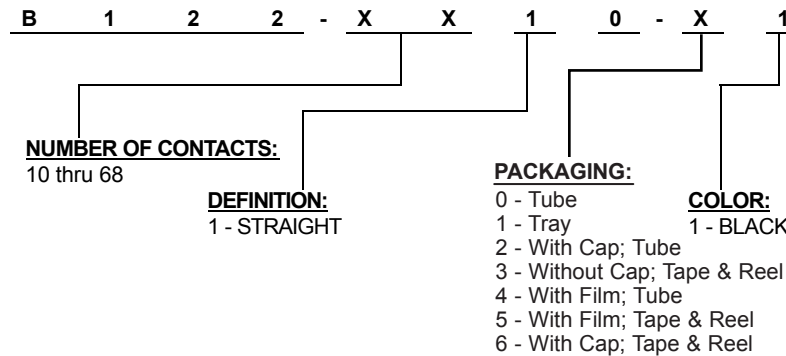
B 1 2 2 - X X 1 0 - X 1

NUMBER OF CONTACTS:
10 thru 68

DEFINITION:
1 - STRAIGHT

PACKAGING:
0 - Tube
1 - Tray
2 - With Cap; Tube
3 - Without Cap; Tape & Reel
4 - With Film; Tube
5 - With Film; Tape & Reel
6 - With Cap; Tape & Reel

COLOR:
1 - BLACK